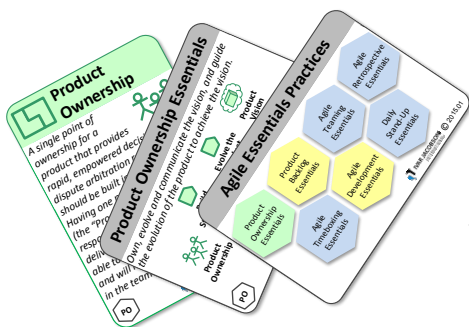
Product Ownership

A single point of ownership for a product that provides rapid, empowered decisions, dispute arbitration and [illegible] should be built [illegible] Having one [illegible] (the "Pro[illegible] respo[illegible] deliv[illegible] able t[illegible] and will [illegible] in the team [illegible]

PO

Product Ownership Essentials

Own, evolve and communicate the vision, and guide the evolution of the product to achieve the vision.

Product Vision

Evolve the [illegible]

S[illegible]

Product Ownership

PO

Agile Essentials Practices

Agile Retrospective Essentials

Agile Teaming Essentials

Daily Stand-Up Essentials

Product Backlog Essentials

Agile Development Essentials

Product Ownership Essentials

Agile Timeboxing Essentials

IVAR JACOBSON © 2015-01